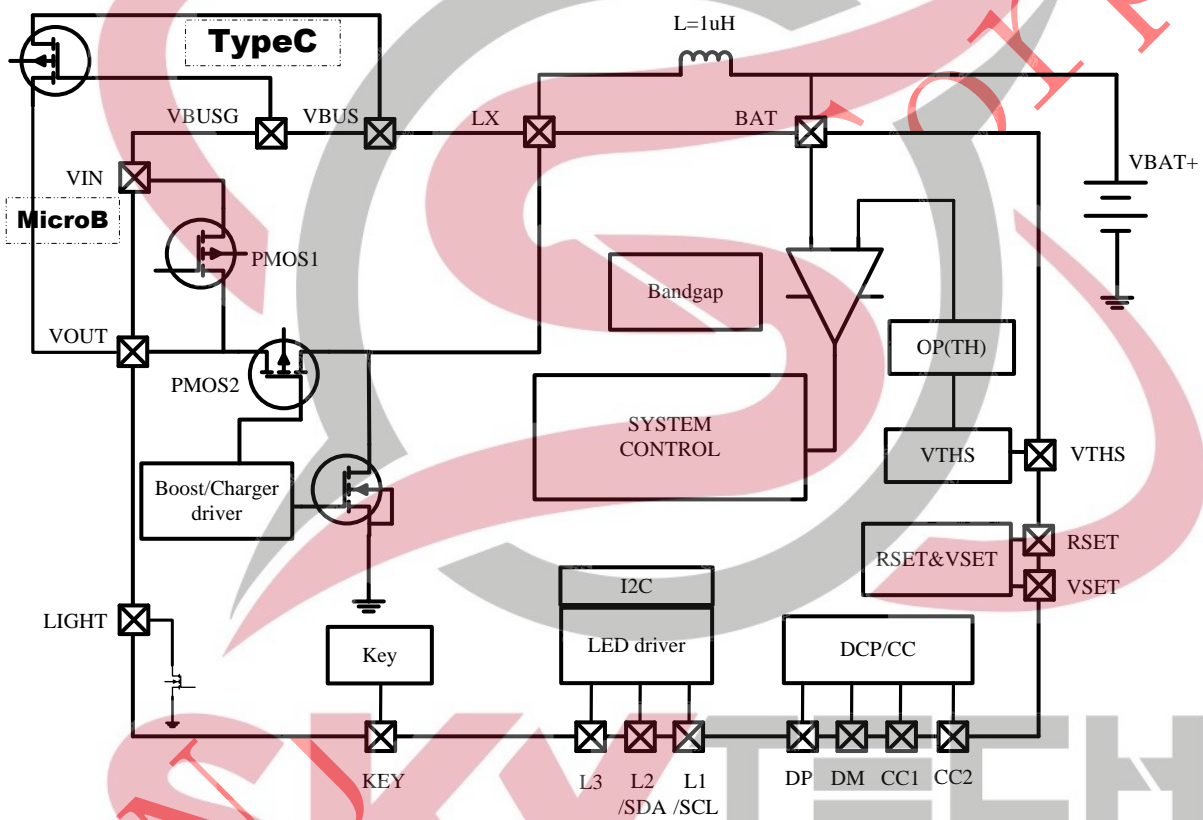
TypeC

L=1uH

VBUSG

VBUS

LX

BAT

VIN

VBAT+

MicroB

PMOS1

Bandgap

VOUT

OP(TH)

PMOS2

SYSTEM CONTROL

VTHS

VTHS

Boost/Charger driver

RSET&VSET

RSET

VSET

I2C

LIGHT

Key

LED driver

DCP/CC

KEY

L3

L2 /SDA

L1 /SCL

DP

DM

CC1

CC2